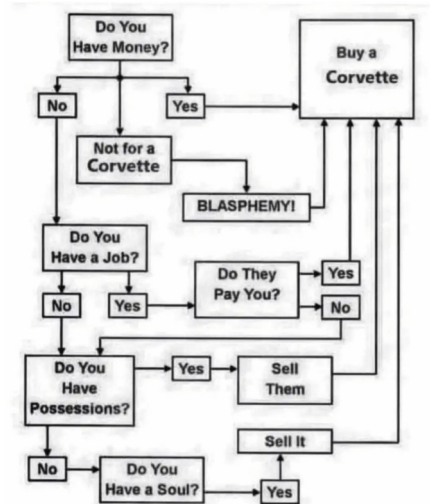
Do You Have Money?

No

Yes

Not for a Corvette

Buy a Corvette

BLASPHEMY!

Do You Have a Job?

No

Yes

Do They Pay You?

Yes

No

Do You Have Possessions?

Yes

Sell Them

Sell It

No

Do You Have a Soul?

Yes